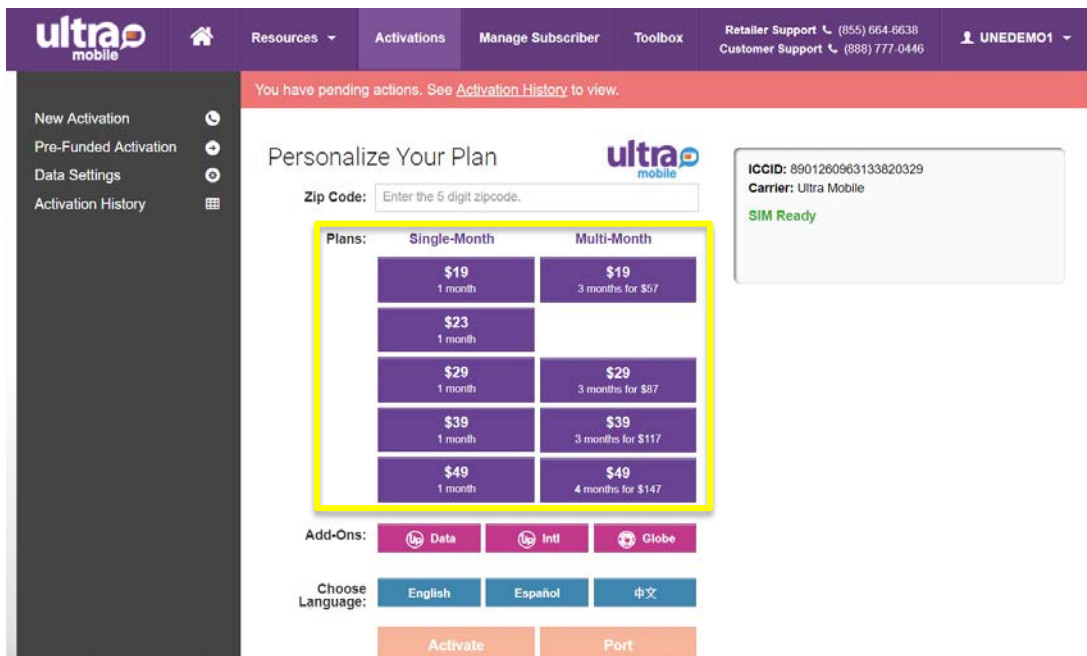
ultra mobile

Resources
Activations
Manage Subscriber
Toolbox
Retailer Support (855) 664-6638
Customer Support (888) 777-0446
UNEDEMO1

You have pending actions. See Activation History to view.

New Activation
Pre-Funded Activation
Data Settings
Activation History

Personalize Your Plan

ultra mobile

Zip Code: Enter the 5 digit zipcode.

Plans: Single-Month Multi-Month

| Single-Month | Multi-Month |
|---|---|
| \$19 1 month | \$19 3 months for \$57 |
| \$23 1 month | |
| \$29 1 month | \$29 3 months for \$87 |
| \$39 1 month | \$39 3 months for \$117 |
| \$49 1 month | \$49 4 months for \$147 |

Add-Ons: Data Intl Globe

Choose Language: English Español 中文

Activate Port

ICCID: 8901260963133820329
Carrier: Ultra Mobile
SIM Ready